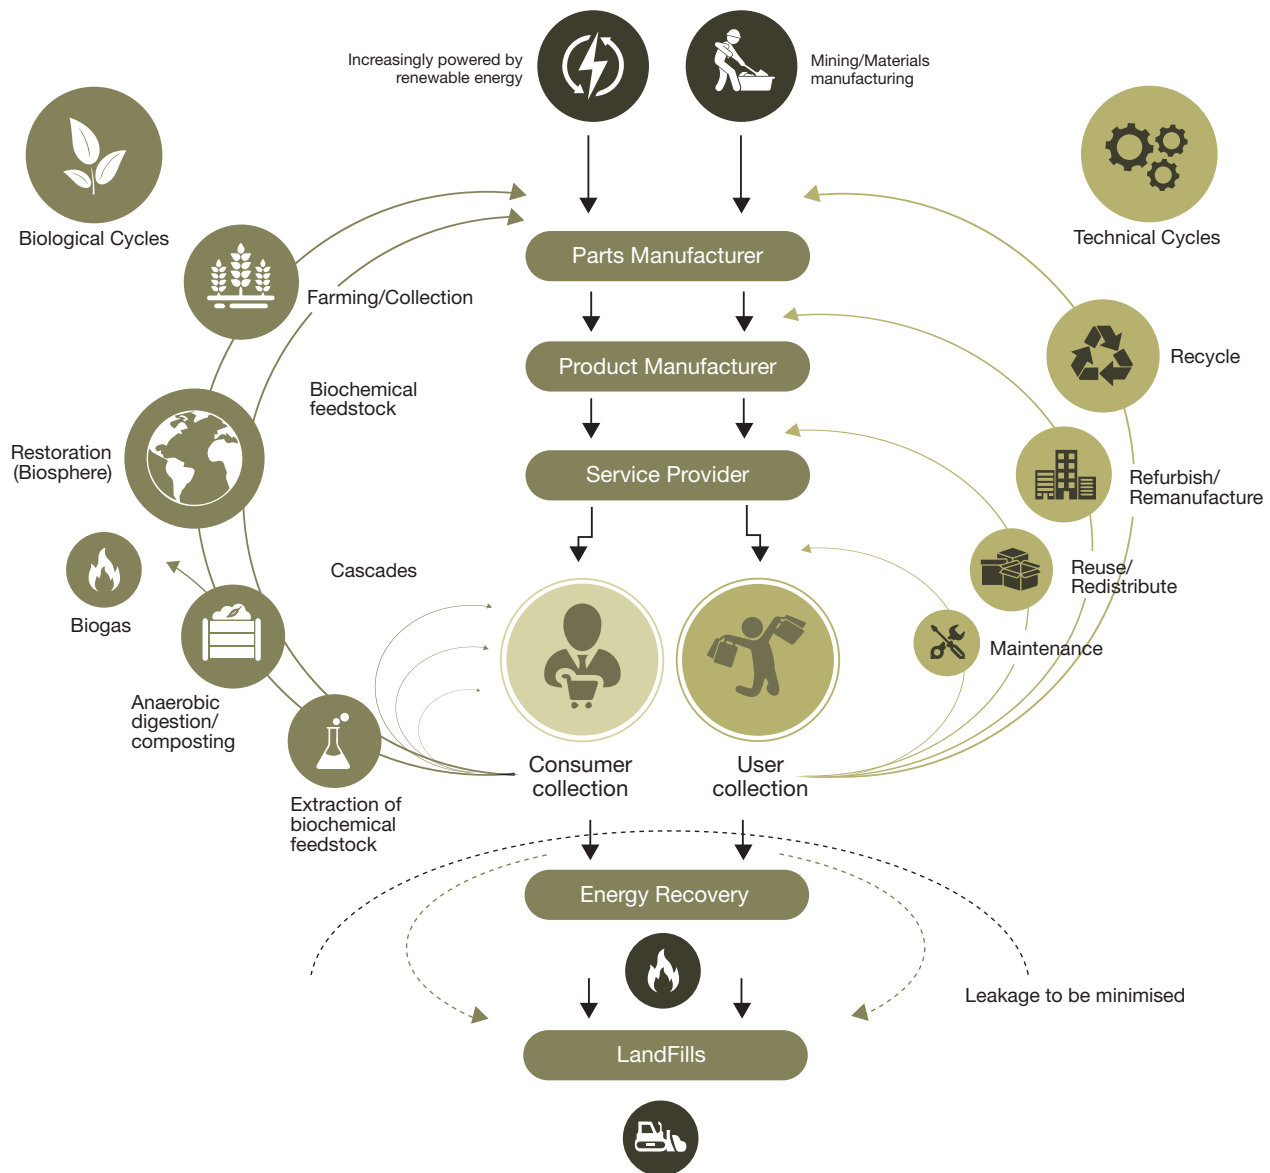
Increasingly powered by renewable energy

Mining/Materials manufacturing

Biological Cycles

Technical Cycles

Farming/Collection

Parts Manufacturer

Product Manufacturer

Recycle

Biochemical feedstock

Restoration (Biosphere)

Service Provider

Refurbish/ Remanufacture

Reuse/ Redistribute

Cascades

Biogas

Maintenance

Anaerobic digestion/ composting

Consumer collection

User collection

Extraction of biochemical feedstock

Energy Recovery

Leakage to be minimised

LandFills